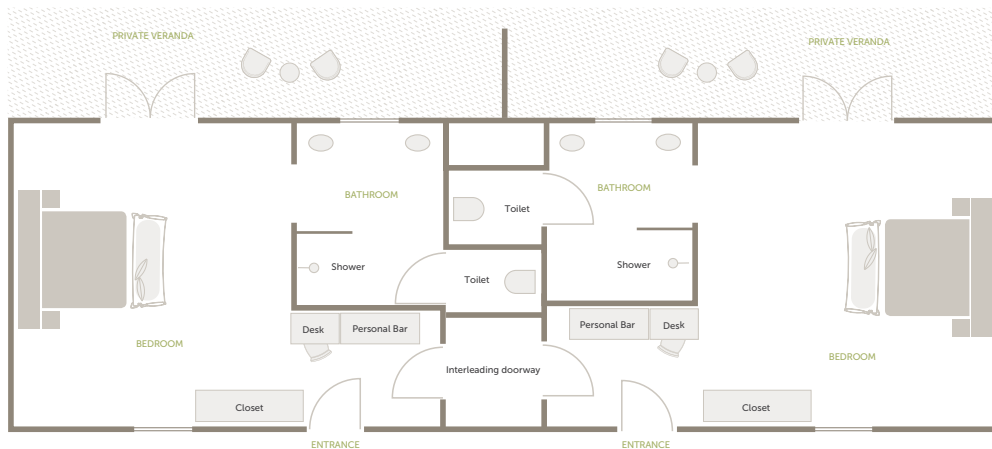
PRIVATE VERANDA

PRIVATE VERANDA

BATHROOM

Toilet

BATHROOM

Shower

Toilet

Shower

Desk

Personal Bar

Personal Bar

Desk

BEDROOM

Interleading doorway

BEDROOM

Closet

Closet

ENTRANCE

ENTRANCE